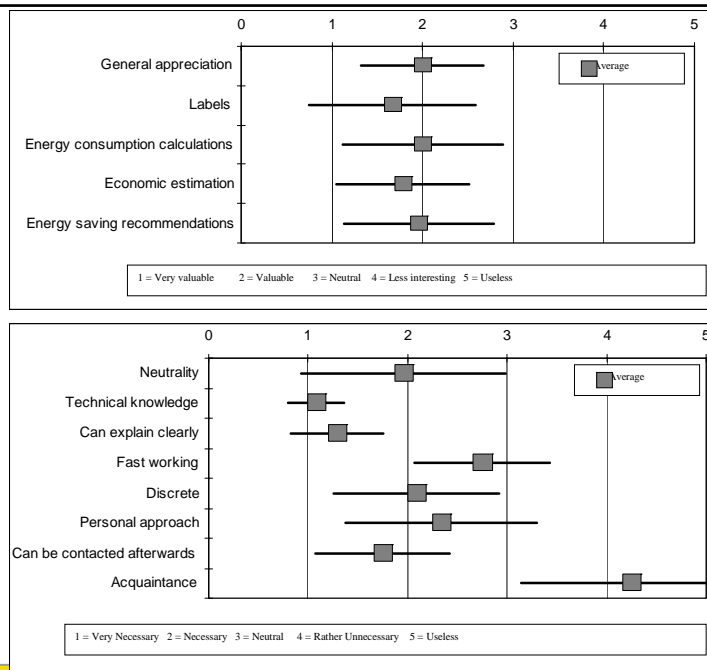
0 1 2 3 4 5

General appreciation

Labels

Energy consumption calculations

Economic estimation

Energy saving recommendations

Average

1 = Very valuable 2 = Valuable 3 = Neutral 4 = Less interesting 5 = Useless

0 1 2 3 4 5

Neutrality

Technical knowledge

Can explain clearly

Fast working

Discrete

Personal approach

Can be contacted afterwards

Acquaintance

Average

1 = Very Necessary 2 = Necessary 3 = Neutral 4 = Rather Unnecessary 5 = Useless